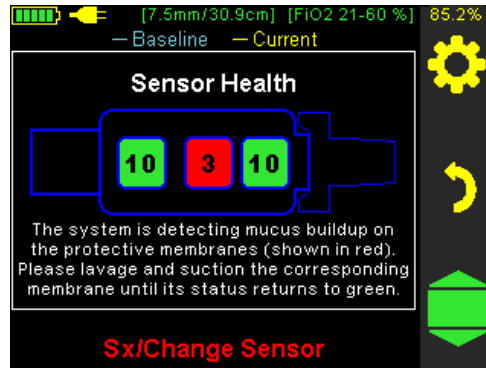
[7.5mm/30.9cm] [FiO2 21-60 %] 85.2%
— Baseline — Current

Sensor Health

10 3 10

The system is detecting mucus buildup on the protective membranes (shown in red). Please lavage and suction the corresponding membrane until its status returns to green.

Sx/Change Sensor